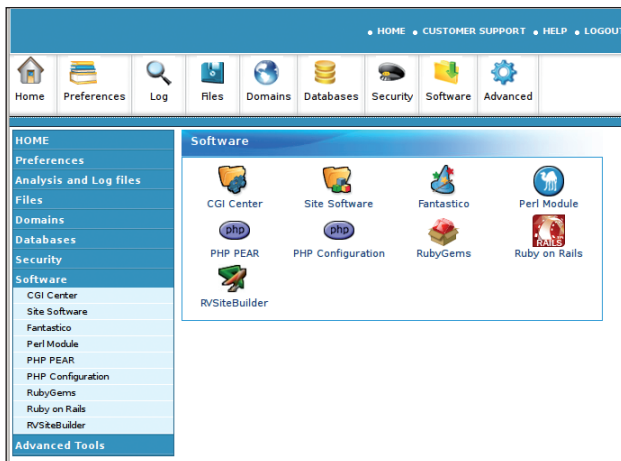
• HOME • CUSTOMER SUPPORT • HELP • LOGOUT

Home Preferences Log Files Domains Databases Security Software Advanced

HOME
Preferences
Analysis and Log files
Files
Domains
Databases
Security
Software
CGI Center
Site Software
Fantastico
Perl Module
PHP PEAR
PHP Configuration
RubyGems
Ruby on Rails
RVSiteBuilder
Advanced Tools

Software

CGI Center
Site Software
Fantastico
Perl Module
php
PHP PEAR
php
PHP Configuration
RubyGems
RAILS
Ruby on Rails
RVSiteBuilder